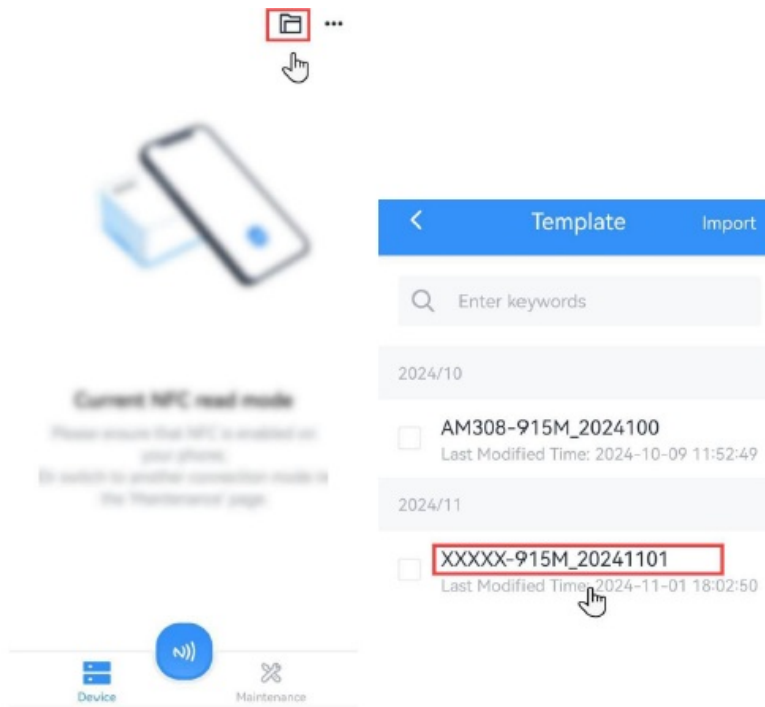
Current NFC read mode

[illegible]

Device

Maintenance

Template

Import

Enter keywords

2024/10

AM308-915M_2024100

Last Modified Time: 2024-10-09 11:52:49

2024/11

XXXXX-915M_20241101

Last Modified Time: 2024-11-01 18:02:50